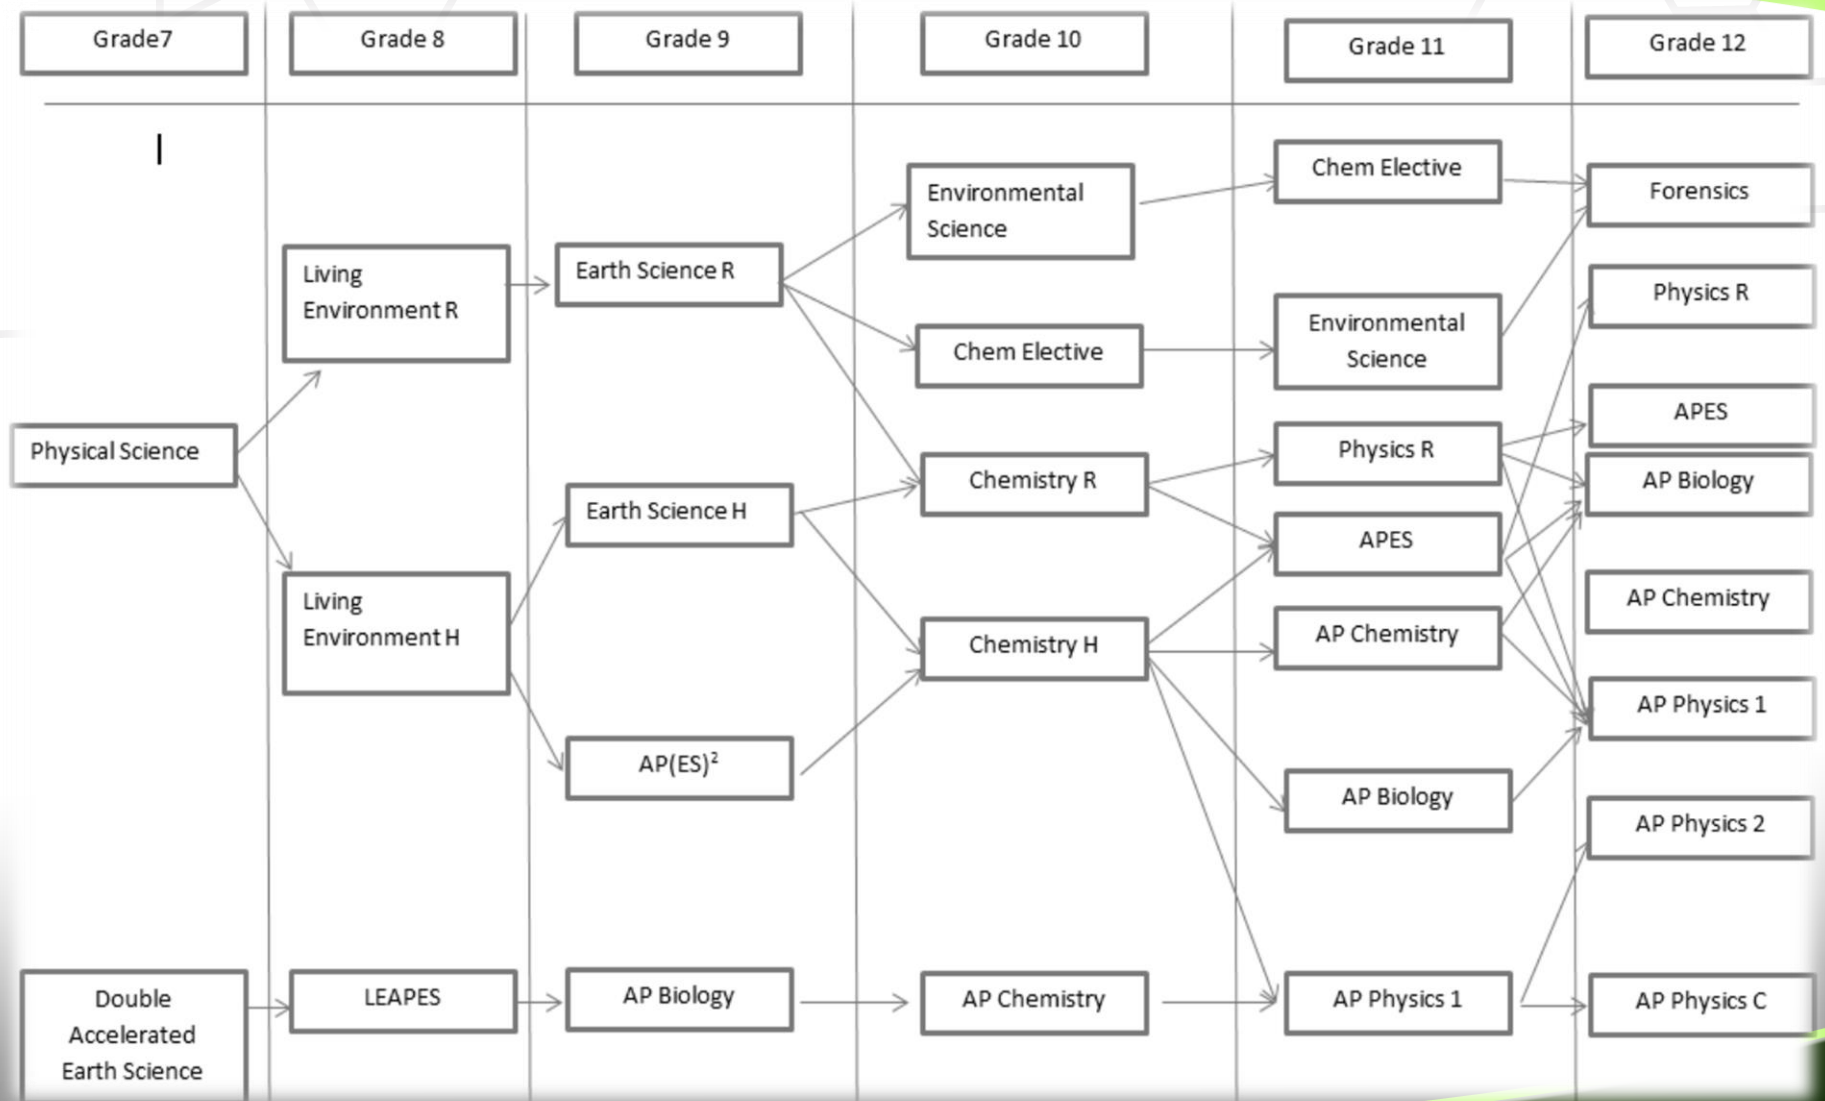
Grade7

Grade 8

Grade 9

Grade 10

Grade 11

Grade 12

Physical Science

Double Accelerated Earth Science

Living Environment R

Living Environment H

LEAPES

Earth Science R

Earth Science H

$AP(ES)^2$

AP Biology

Environmental Science

Chem Elective

Chemistry R

Chemistry H

AP Chemistry

Chem Elective

Environmental Science

Physics R

APES

AP Chemistry

AP Biology

AP Physics 1

Forensics

Physics R

APES

AP Biology

AP Chemistry

AP Physics 1

AP Physics 2

AP Physics C